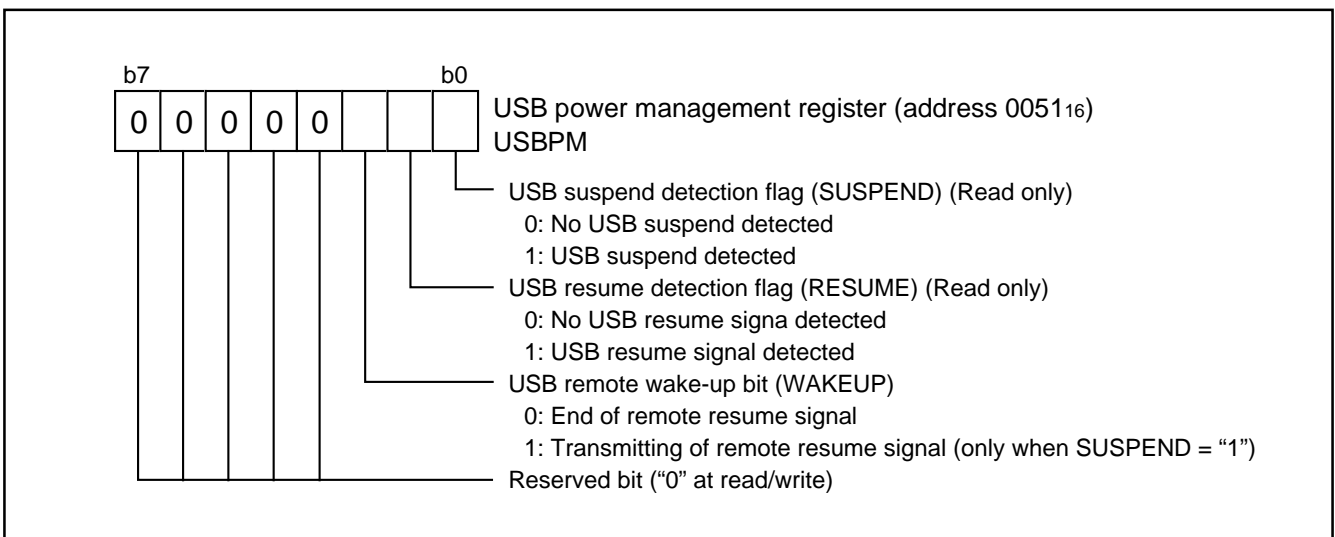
b7 b0

| 0 | 0 | 0 | 0 | 0 | | | |
|---|---|---|---|---|---|---|---|

USB power management register (address $0051_{16}$)
USBPM

USB suspend detection flag (SUSPEND) (Read only)
0: No USB suspend detected
1: USB suspend detected

USB resume detection flag (RESUME) (Read only)
0: No USB resume signa detected
1: USB resume signal detected

USB remote wake-up bit (WAKEUP)
0: End of remote resume signal
1: Transmitting of remote resume signal (only when SUSPEND = “1”)

Reserved bit (“0” at read/write)